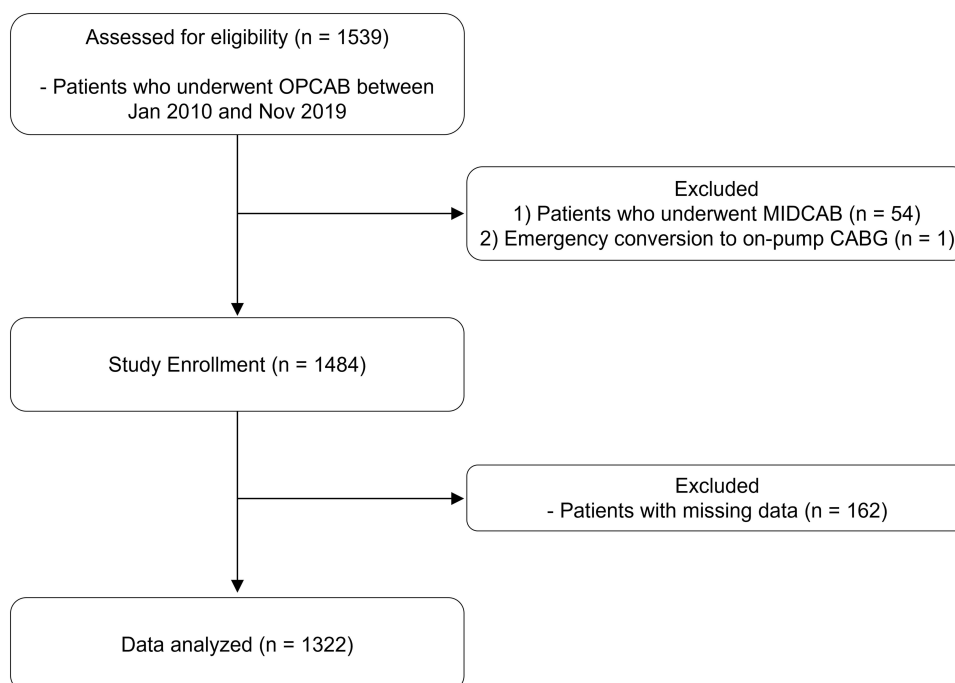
Assessed for eligibility (n = 1539)

- Patients who underwent OPCAB between Jan 2010 and Nov 2019

Excluded
1) Patients who underwent MIDCAB (n = 54)
2) Emergency conversion to on-pump CABG (n = 1)

Study Enrollment (n = 1484)

Excluded
- Patients with missing data (n = 162)

Data analyzed (n = 1322)